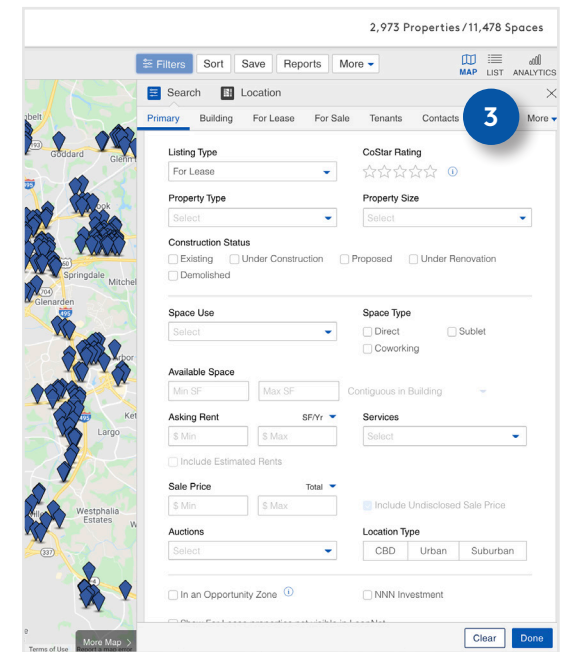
2,973 Properties / 11,478 Spaces

Filters Sort Save Reports More

MAP LIST ANALYTICS

Search Location

Primary Building For Lease For Sale Tenants Contacts 3 More

Listing Type
For Lease

CoStar Rating

Property Type
Select

Property Size
Select

Construction Status
Existing Under Construction Proposed Under Renovation
Demolished

Space Use
Select

Space Type
Direct Sublet
Coworking

Available Space
Min SF Max SF Contiguous in Building

Asking Rent SF/Yr
$ Min $ Max

Services
Select

Include Estimated Rents

Sale Price Total
$ Min $ Max

Include Undisclosed Sale Price

Auctions
Select

Location Type
CBD Urban Suburban

In an Opportunity Zone

NNN Investment

Clear Done

Goddard
Glenn
Springdale
Mitchel
Glenarden
Arbor
Largo
Ket
Westphalia Estates
bell
495
193
337
4

More Map
Terms of Use Report a map error